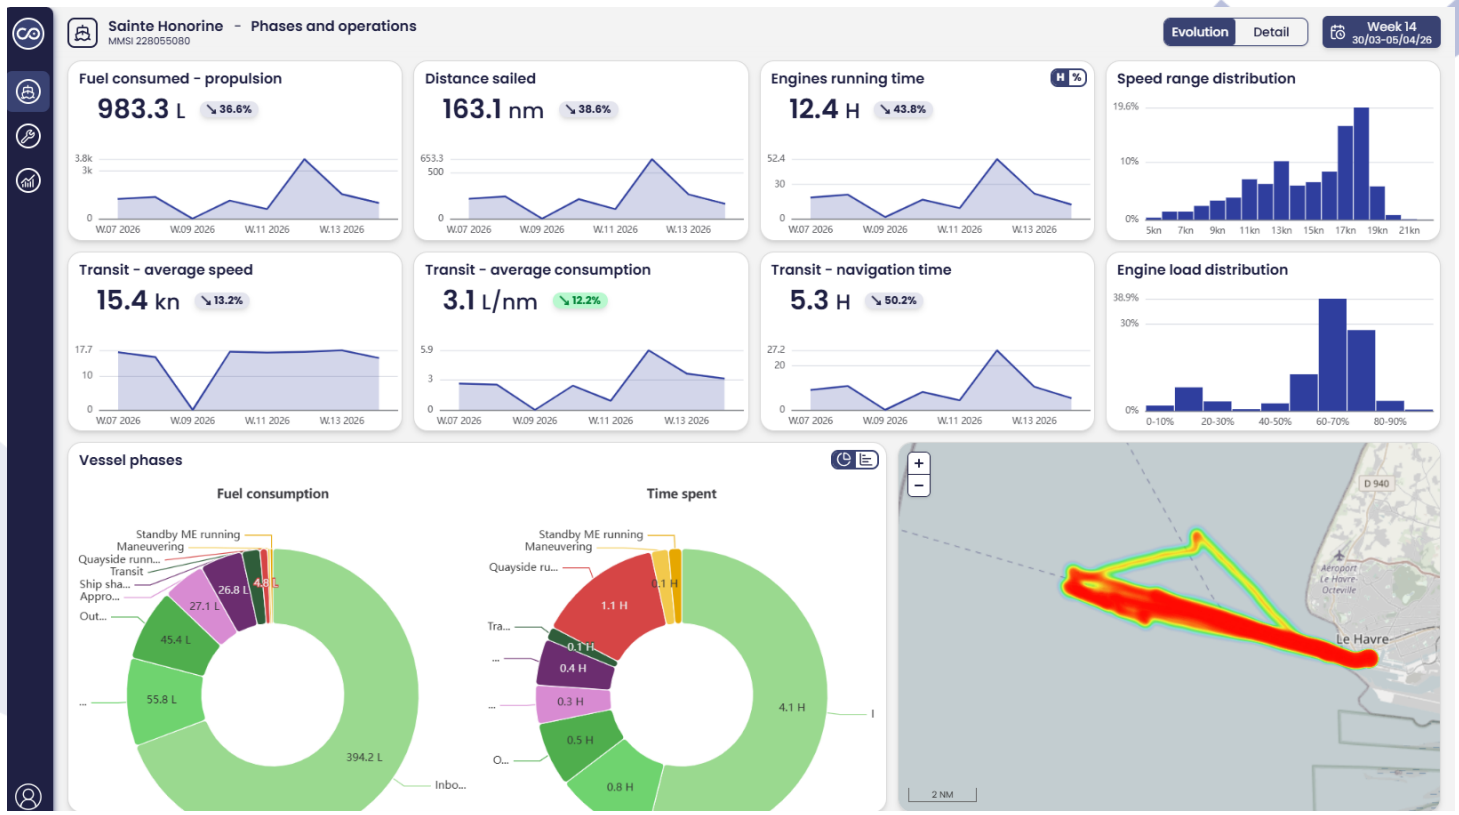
Sainte Honorine - Phases and operations
MMSI 228055080

Evolution Detail

Week 14
30/03-05/04/26

Fuel consumed - propulsion
983.3 L ↘36.6%
3.8k
3k
0
W.07 2026 W.09 2026 W.11 2026 W.13 2026

Distance sailed
163.1 nm ↘38.6%
653.3
500
0
W.07 2026 W.09 2026 W.11 2026 W.13 2026

Engines running time
H %
12.4 H ↘43.8%
52.4
30
0
W.07 2026 W.09 2026 W.11 2026 W.13 2026

Speed range distribution
19.6%
10%
0%
5kn 7kn 9kn 11kn 13kn 15kn 17kn 19kn 21kn

Transit - average speed
15.4 kn ↘13.2%
17.7
10
0
W.07 2026 W.09 2026 W.11 2026 W.13 2026

Transit - average consumption
3.1 L/nm ↘12.2%
5.9
3
0
W.07 2026 W.09 2026 W.11 2026 W.13 2026

Transit - navigation time
5.3 H ↘50.2%
27.2
20
0
W.07 2026 W.09 2026 W.11 2026 W.13 2026

Engine load distribution
38.9%
30%
0%
0-10% 20-30% 40-50% 60-70% 80-90%

Vessel phases

Fuel consumption
Standby ME running
Maneuvering
Quayside runn...
Transit
Ship sha...
Appro...
Out...
...
4.8 L
26.8 L
27.1 L
45.4 L
55.8 L
394.2 L
Inbo...

Time spent
Standby ME running
Maneuvering
Quayside ru...
Tra...
...
...
O...
0.1 H
1.1 H
0.1 H
0.4 H
0.3 H
0.5 H
0.8 H
4.1 H
I

+
−
D 940
Aéroport Le Havre Octeville
Le Havre
2 NM